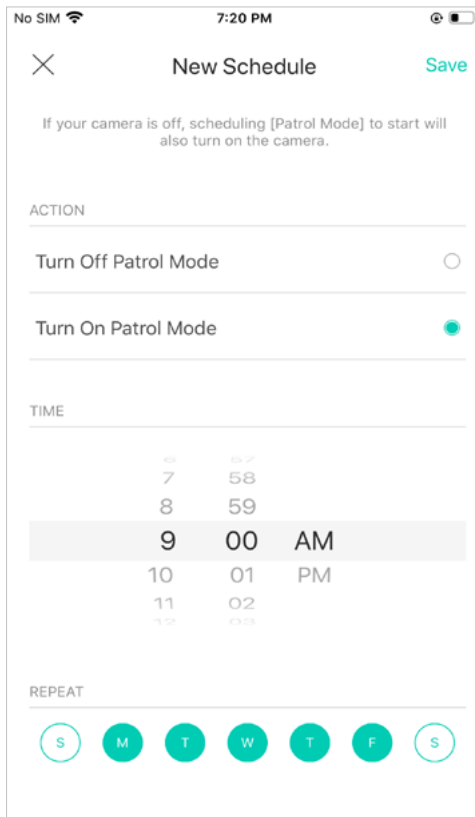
No SIM 7:20 PM

New Schedule Save

If your camera is off, scheduling [Patrol Mode] to start will also turn on the camera.

ACTION

Turn Off Patrol Mode

Turn On Patrol Mode

TIME

7 58
8 59
9 00 AM
10 01 PM
11 02

REPEAT

S M T W T F S